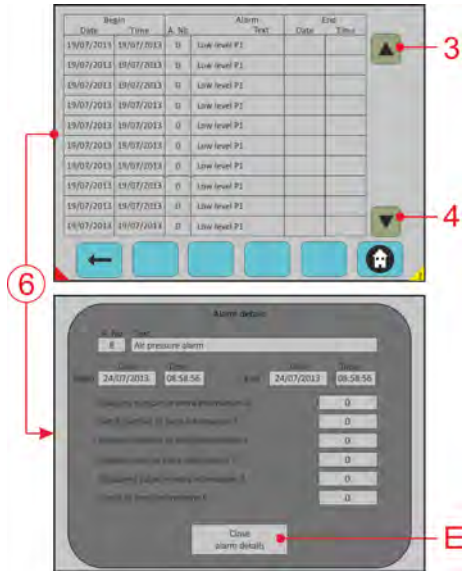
| Begin Date | Begin Time | A. Nb | Alarm Text | End Date | End Time |
|---|---|---|---|---|---|
| 19/07/2013 | 19/07/2013 | 0 | Low level P1 | | |
| 19/07/2013 | 19/07/2013 | 0 | Low level P1 | | |
| 19/07/2013 | 19/07/2013 | 0 | Low level P1 | | |
| 19/07/2013 | 19/07/2013 | 0 | Low level P1 | | |
| 19/07/2013 | 19/07/2013 | 0 | Low level P1 | | |
| 19/07/2013 | 19/07/2013 | 0 | Low level P1 | | |
| 19/07/2013 | 19/07/2013 | 0 | Low level P1 | | |
| 19/07/2013 | 19/07/2013 | 0 | Low level P1 | | |
| 19/07/2013 | 19/07/2013 | 0 | Low level P1 | | |
| 19/07/2013 | 19/07/2013 | 0 | Low level P1 | | |

3

4

6

Alarm details

A. Nb 8 Text Air pressure alarm

Begin Date 24/07/2013 Time 08:58:56 End Date 24/07/2013 Time 08:58:56

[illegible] 0
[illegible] 0
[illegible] 0
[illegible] 0
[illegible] 0
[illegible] 0

Close alarm details

E